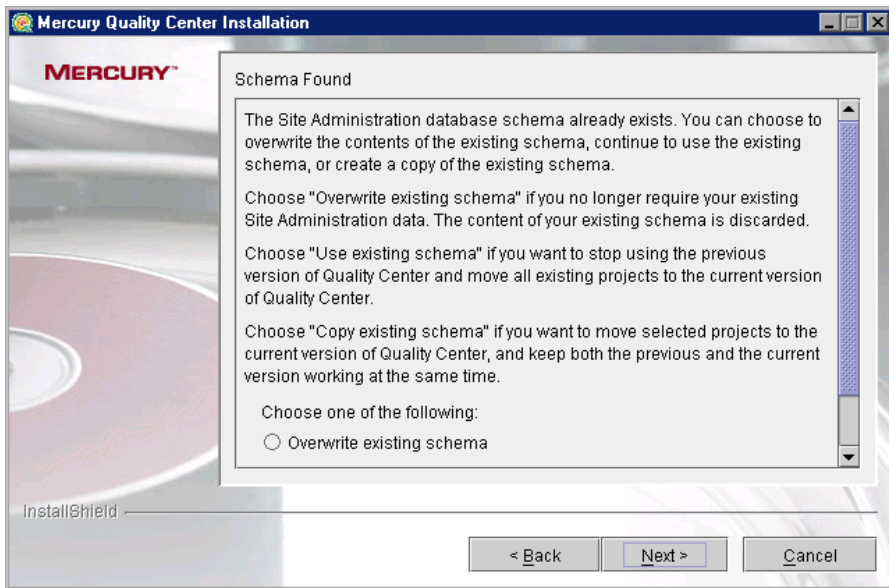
Mercury Quality Center Installation

MERCURY™

Schema Found

The Site Administration database schema already exists. You can choose to overwrite the contents of the existing schema, continue to use the existing schema, or create a copy of the existing schema.

Choose "Overwrite existing schema" if you no longer require your existing Site Administration data. The content of your existing schema is discarded.

Choose "Use existing schema" if you want to stop using the previous version of Quality Center and move all existing projects to the current version of Quality Center.

Choose "Copy existing schema" if you want to move selected projects to the current version of Quality Center, and keep both the previous and the current version working at the same time.

Choose one of the following:

Overwrite existing schema

InstallShield

< Back

Next >

Cancel